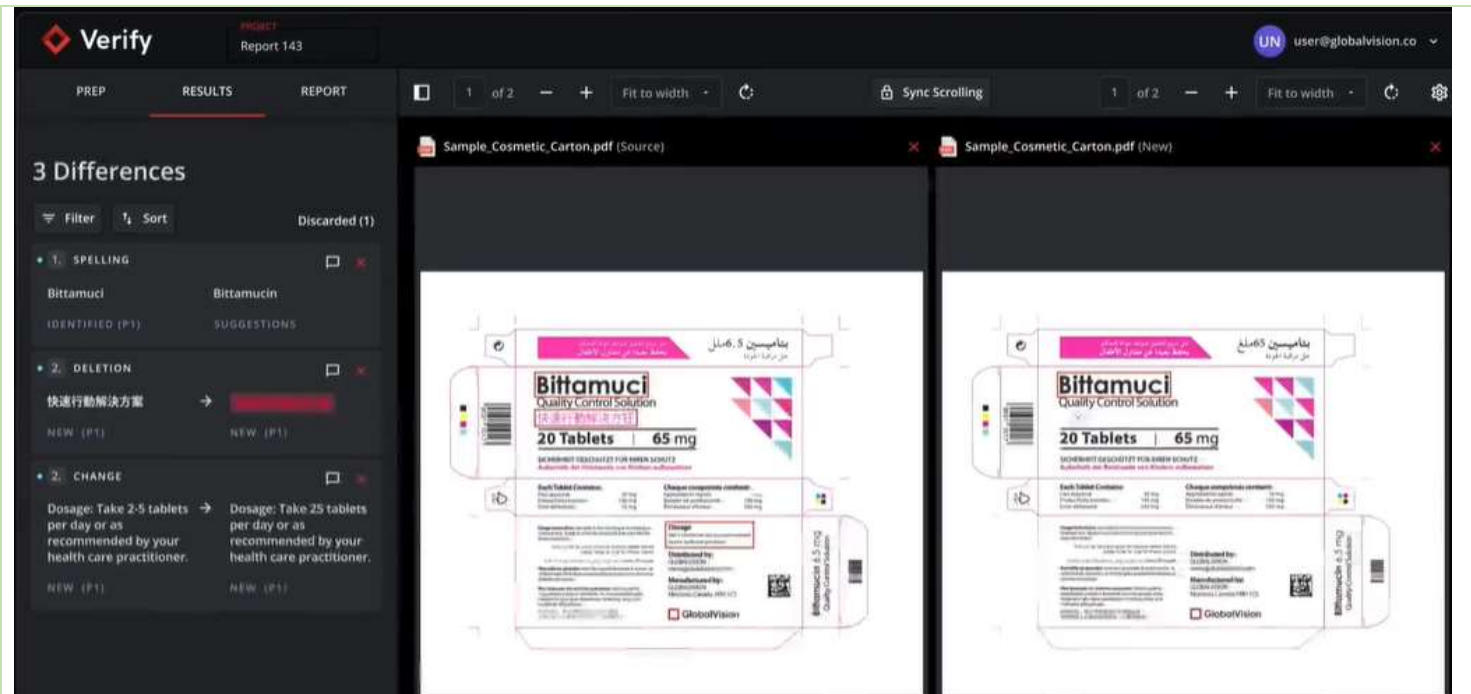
Verify

PROJECT
Report 143

UN user@globalvision.co

PREP RESULTS REPORT

1 of 2 − + Fit to width

Sync Scrolling

1 of 2 − + Fit to width

3 Differences

Filter Sort Discarded (1)

1. SPELLING
Bittamuci Bittamucin
IDENTIFIED (P1) SUGGESTIONS

2. DELETION
快速行動解決方案 →
NEW (P1) NEW (P1)

2. CHANGE
Dosage: Take 2-5 tablets per day or as recommended by your health care practitioner. → Dosage: Take 25 tablets per day or as recommended by your health care practitioner.
NEW (P1) NEW (P1)

Sample_Cosmetic_Carton.pdf (Source)

Sample_Cosmetic_Carton.pdf (New)

بتاميسين 6.5ملغ
Bittamuci
Quality Control Solution
快速行動解決方案
20 Tablets | 65 mg
SICHERHEIT GESCHÜTZT FÜR IHREN SCHUTZ
Each Tablet Contains:
Chaque comprimé contient:
Dosage
Distributed by:
GLOBALVISION
Manufactured by:
GLOBALVISION
GlobalVision
Bittamucin 6.5 mg
Quality Control Solution

بتاميسين 65ملغ
Bittamuci
Quality Control Solution
20 Tablets | 65 mg
SICHERHEIT GESCHÜTZT FÜR IHREN SCHUTZ
Each Tablet Contains:
Chaque comprimé contient:
Distributed by:
GLOBALVISION
Manufactured by:
GLOBALVISION
GlobalVision
Bittamucin 6.5 mg
Quality Control Solution